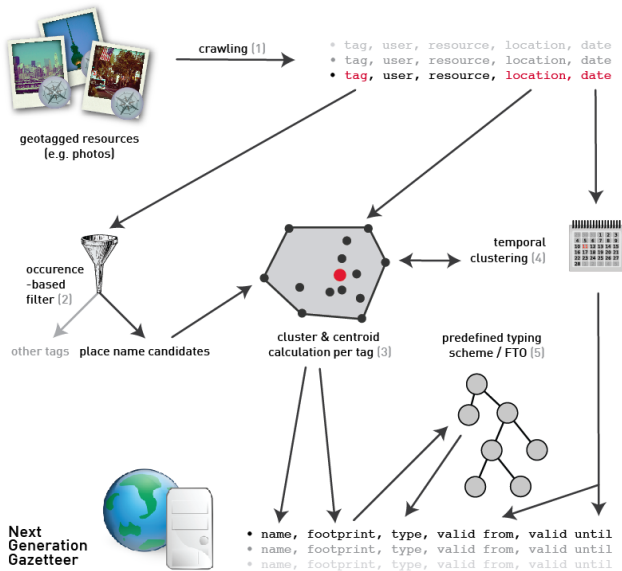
crawling (1)

• tag, user, resource, location, date
• tag, user, resource, location, date
• tag, user, resource, location, date

geotagged resources (e.g. photos)

occurence -based filter (2)

other tags

place name candidates

cluster & centroid calculation per tag (3)

temporal clustering (4)

predefined typing scheme / FTO (5)

Next Generation Gazetteer

• name, footprint, type, valid from, valid until
• name, footprint, type, valid from, valid until
• name, footprint, type, valid from, valid until